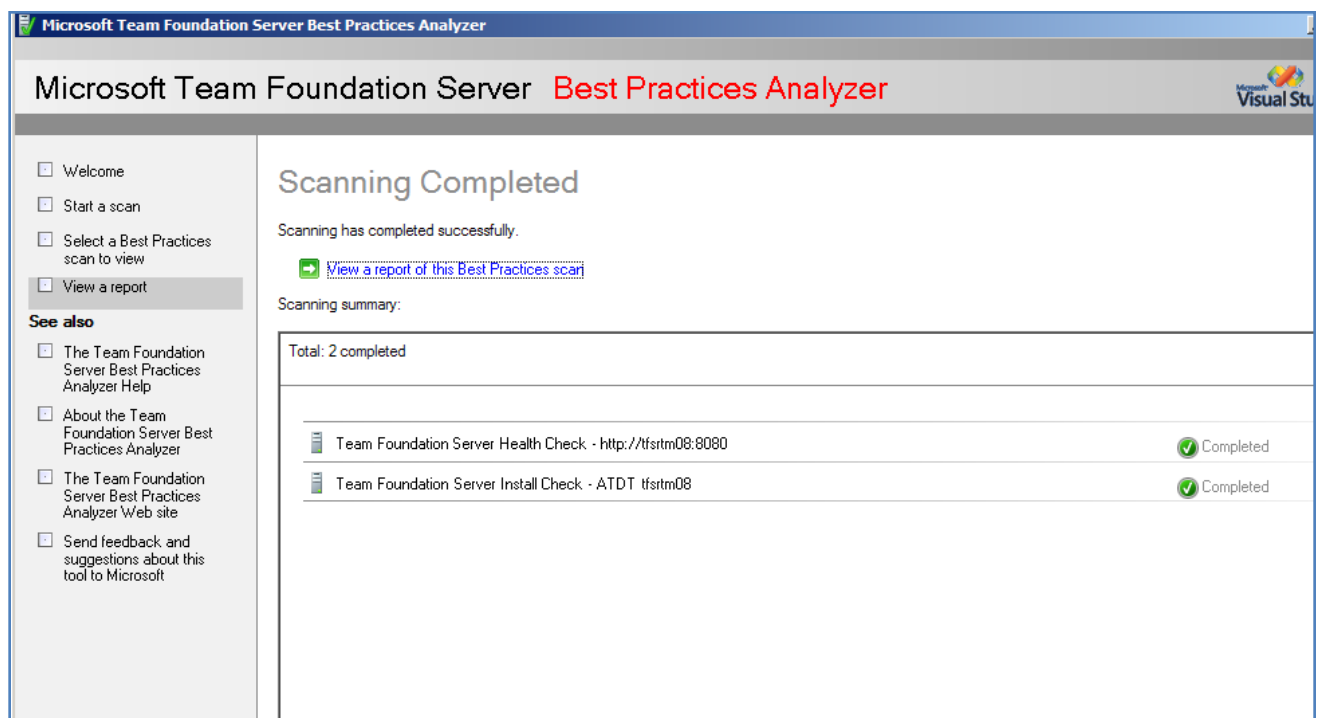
Microsoft Team Foundation Server Best Practices Analyzer

Microsoft Team Foundation Server Best Practices Analyzer

Microsoft Visual Stu

Welcome

Start a scan

Select a Best Practices scan to view

View a report

See also

The Team Foundation Server Best Practices Analyzer Help

About the Team Foundation Server Best Practices Analyzer

The Team Foundation Server Best Practices Analyzer Web site

Send feedback and suggestions about this tool to Microsoft

Scanning Completed

Scanning has completed successfully.

View a report of this Best Practices scan

Scanning summary:

Total: 2 completed

Team Foundation Server Health Check - http://tfsrtm08:8080 Completed

Team Foundation Server Install Check - ATDT tfsrtm08 Completed